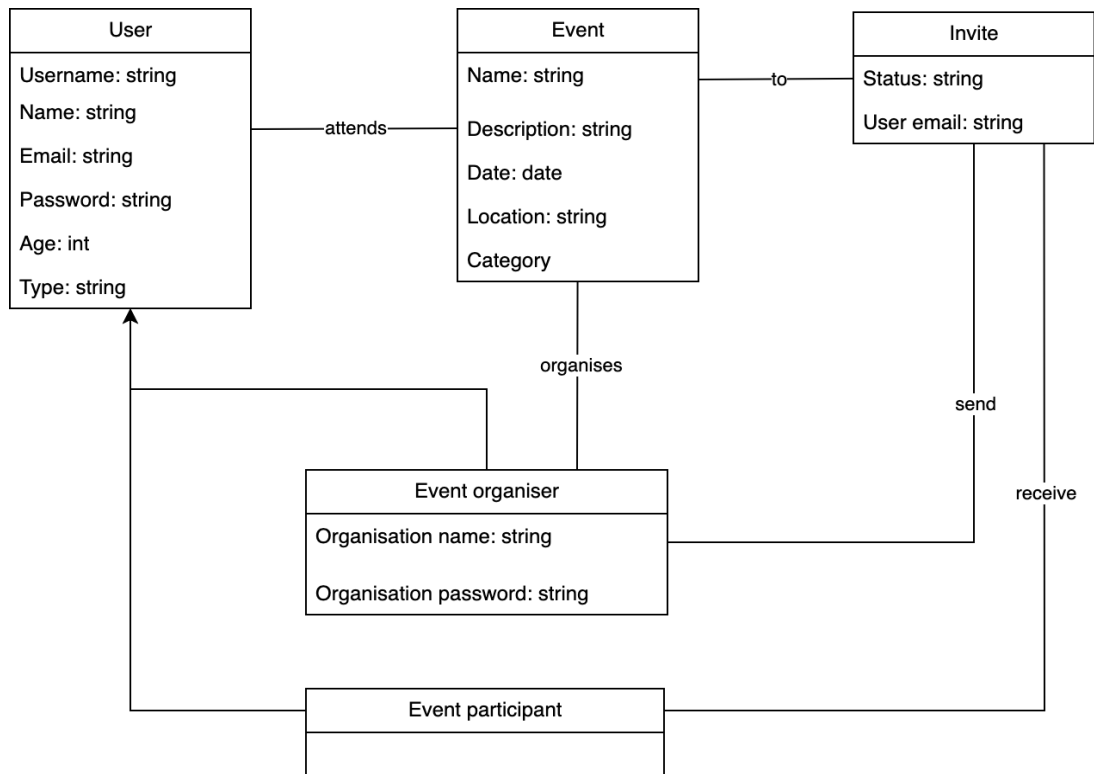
User
Username: string
Name: string
Email: string
Password: string
Age: int
Type: string

attends

Event
Name: string
Description: string
Date: date
Location: string
Category

to

Invite
Status: string
User email: string

organises

send

receive

Event organiser
Organisation name: string
Organisation password: string

Event participant